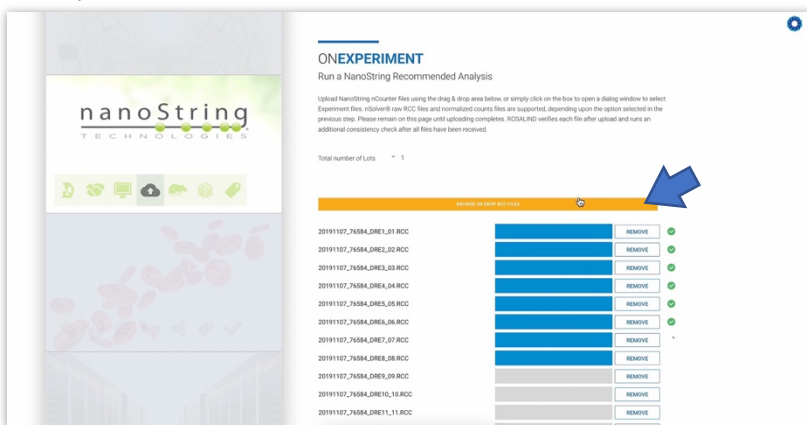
nanoString
TECHNOLOGIES

ONEXPERIMENT
Run a NanoString Recommended Analysis

Upload NanoString nCounter files using the drag & drop area below, or simply click on the box to open a dialog window to select Experiment files. nSolver® raw RCC files and normalized counts files are supported, depending upon the option selected in the previous step. Please remain on this page until uploading completes. ROSALIND verifies each file after upload and runs an additional consistency check after all files have been received.

Total number of Lots 1

BROWSE OR DROP RCC FILES

20191107_76584_DRE1_01.RCC REMOVE
20191107_76584_DRE2_02.RCC REMOVE
20191107_76584_DRE3_03.RCC REMOVE
20191107_76584_DRE4_04.RCC REMOVE
20191107_76584_DRE5_05.RCC REMOVE
20191107_76584_DRE6_06.RCC REMOVE
20191107_76584_DRE7_07.RCC REMOVE
20191107_76584_DRE8_08.RCC REMOVE
20191107_76584_DRE9_09.RCC REMOVE
20191107_76584_DRE10_10.RCC REMOVE
20191107_76584_DRE11_11.RCC REMOVE